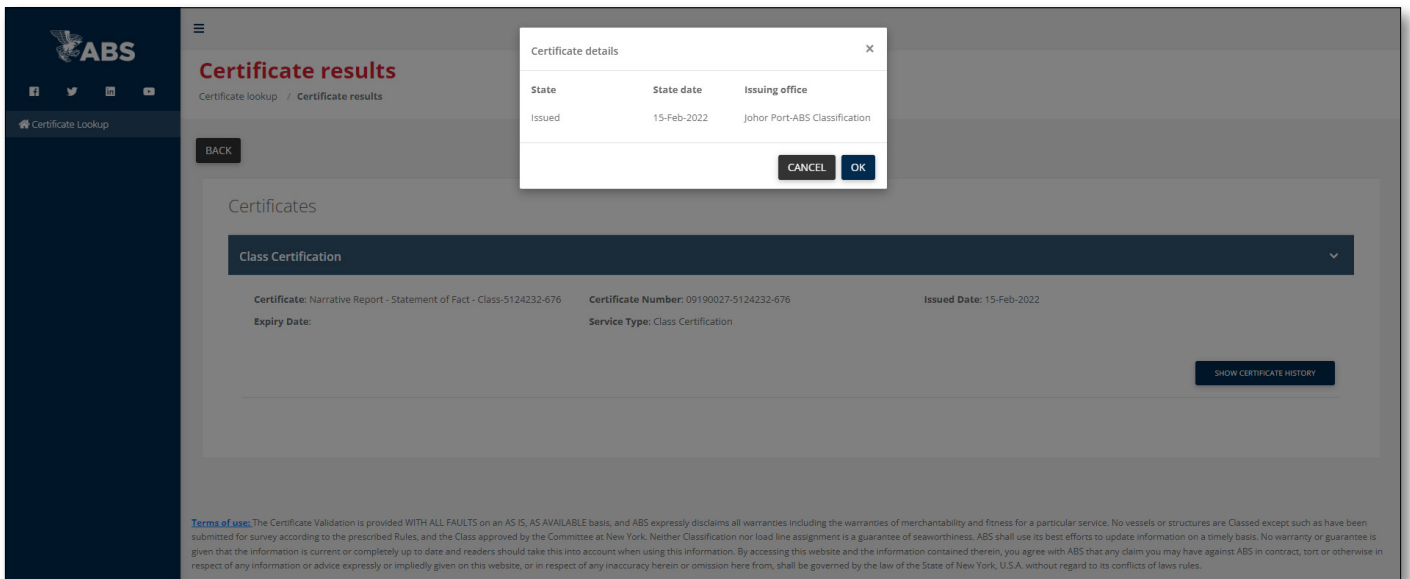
ABS

Certificate Lookup

≡

Certificate results

Certificate lookup / Certificate results

BACK

Certificate details ×

| State | State date | Issuing office |
|---|---|---|
| Issued | 15-Feb-2022 | Johor Port-ABS Classification |

CANCEL OK

Certificates

Class Certification

Certificate: Narrative Report - Statement of Fact - Class-5124232-676 Certificate Number: 09190027-5124232-676 Issued Date: 15-Feb-2022

Expiry Date: Service Type: Class Certification

SHOW CERTIFICATE HISTORY

Terms of use: The Certificate Validation is provided WITH ALL FAULTS on an AS IS, AS AVAILABLE basis, and ABS expressly disclaims all warranties including the warranties of merchantability and fitness for a particular service. No vessels or structures are Classed except such as have been submitted for survey according to the prescribed Rules, and the Class approved by the Committee at New York. Neither Classification nor load line assignment is a guarantee of seaworthiness. ABS shall use its best efforts to update information on a timely basis. No warranty or guarantee is given that the information is current or completely up to date and readers should take this into account when using this information. By accessing this website and the information contained therein, you agree with ABS that any claim you may have against ABS in contract, tort or otherwise in respect of any information or advice expressly or impliedly given on this website, or in respect of any inaccuracy herein or omission here from, shall be governed by the law of the State of New York, U.S.A. without regard to its conflicts of laws rules.